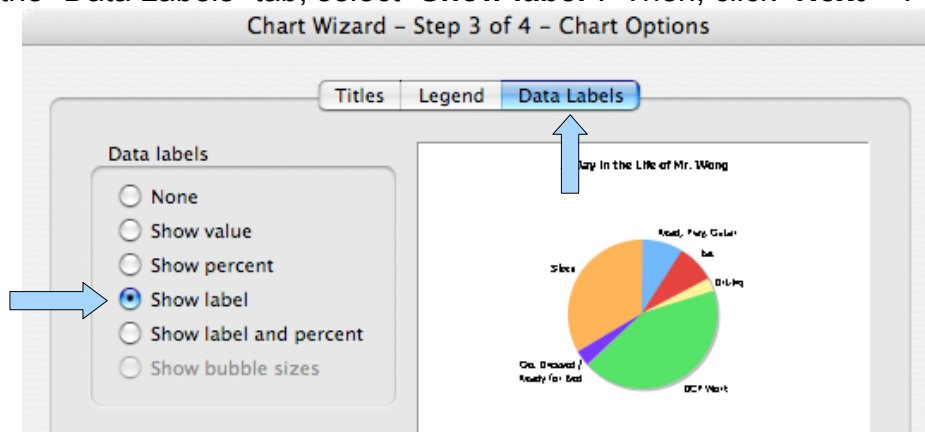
the "Data Labels" tab, select "Show label". Then, click "Next >".

Chart Wizard – Step 3 of 4 – Chart Options

Titles | Legend | Data Labels

Data labels

None

Show value

Show percent

Show label

Show label and percent

Show bubble sizes

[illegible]ay in the Life of Mr. Wong

Read, Play Guitar

Eat

Driving

Sleep

Get Dressed / Ready for Bed

DCP Work